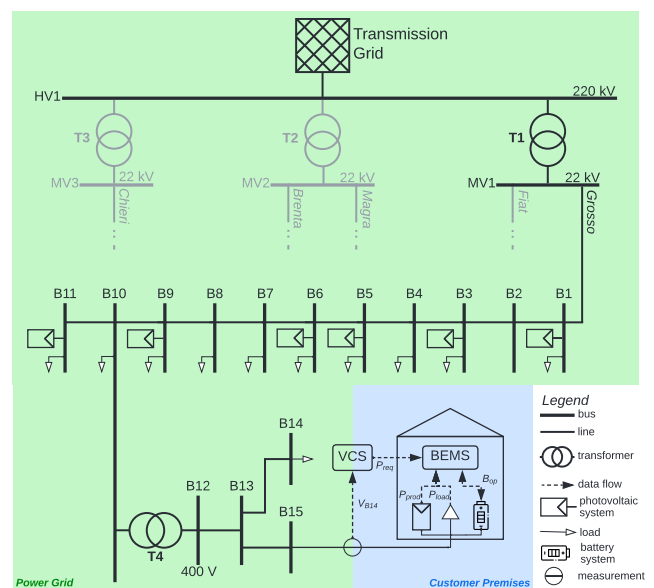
Transmission Grid

HV1
220 kV
T3
T2
T1
MV3
22 kV
MV2
22 kV
MV1
22 kV
Chieri
Brenta
Magra
Fiat
Grosso

B11
B10
B9
B8
B7
B6
B5
B4
B3
B2
B1

B14
VCS
$P_{req}$
BEMS
$P_{prod}$
$P_{load}$
$B_{op}$
$V_{B14}$
B12
B13
B15
T4
400 V

Power Grid
Customer Premises

Legend
bus
line
transformer
data flow
photovoltaic system
load
battery system
measurement